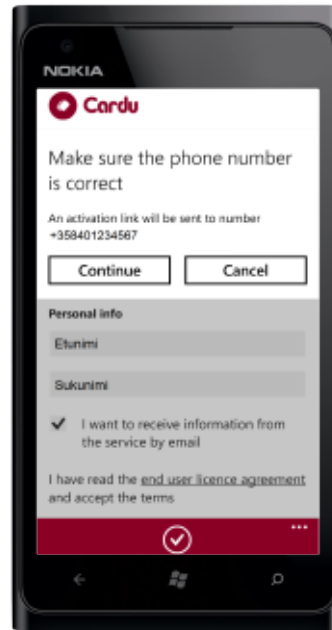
NOKIA

Cardu

Make sure the phone number is correct

An activation link will be sent to number +358401234567

Continue

Cancel

Personal info

Etunimi

Sukunimi

I want to receive information from the service by email

I have read the end user licence agreement and accept the terms

...